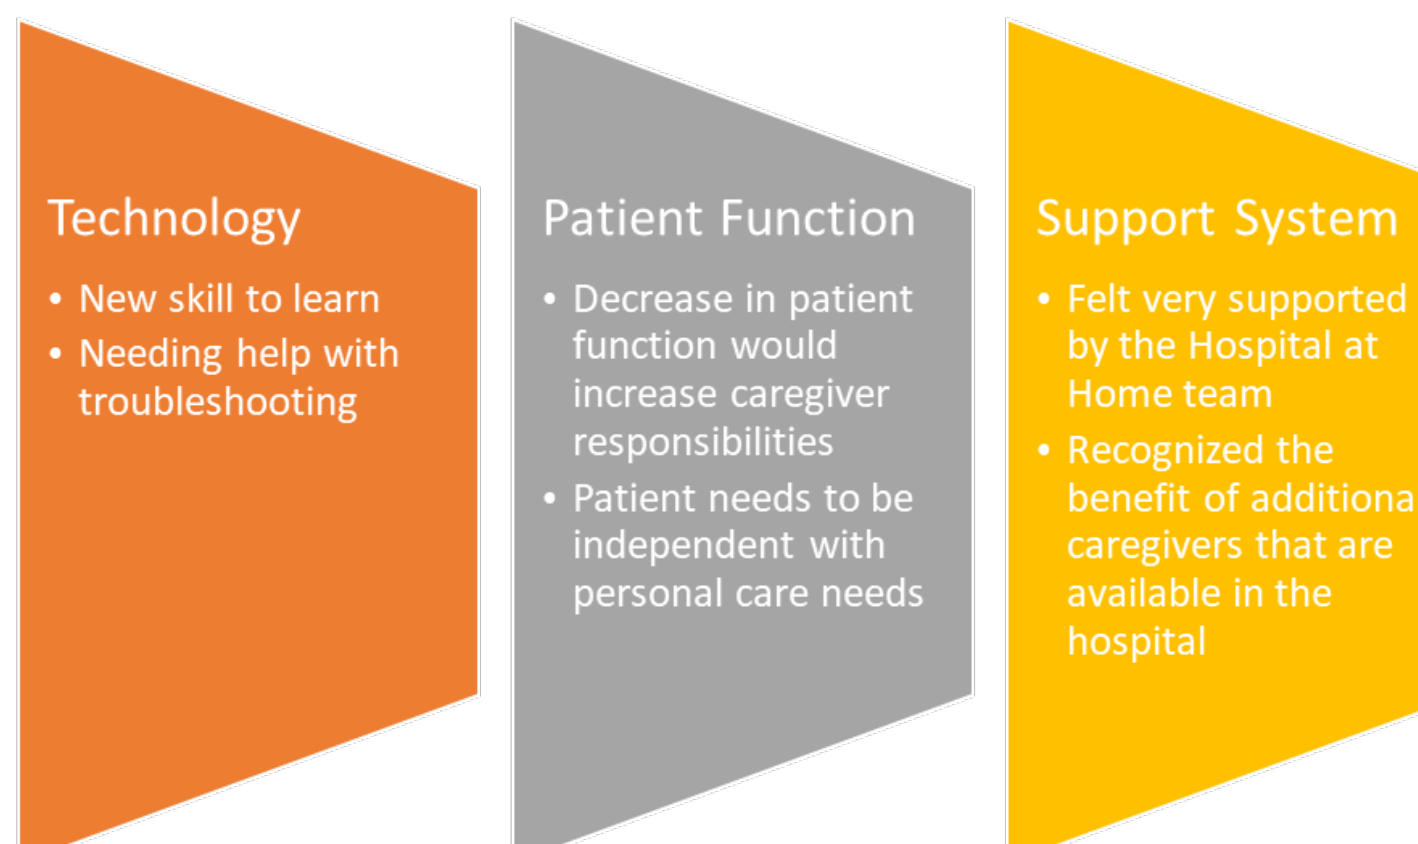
Technology

- New skill to learn
- Needing help with troubleshooting

Patient Function

- Decrease in patient function would increase caregiver responsibilities
- Patient needs to be independent with personal care needs

Support System

- Felt very supported by the Hospital at Home team
- Recognized the benefit of additiona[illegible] caregivers that are available in the hospital